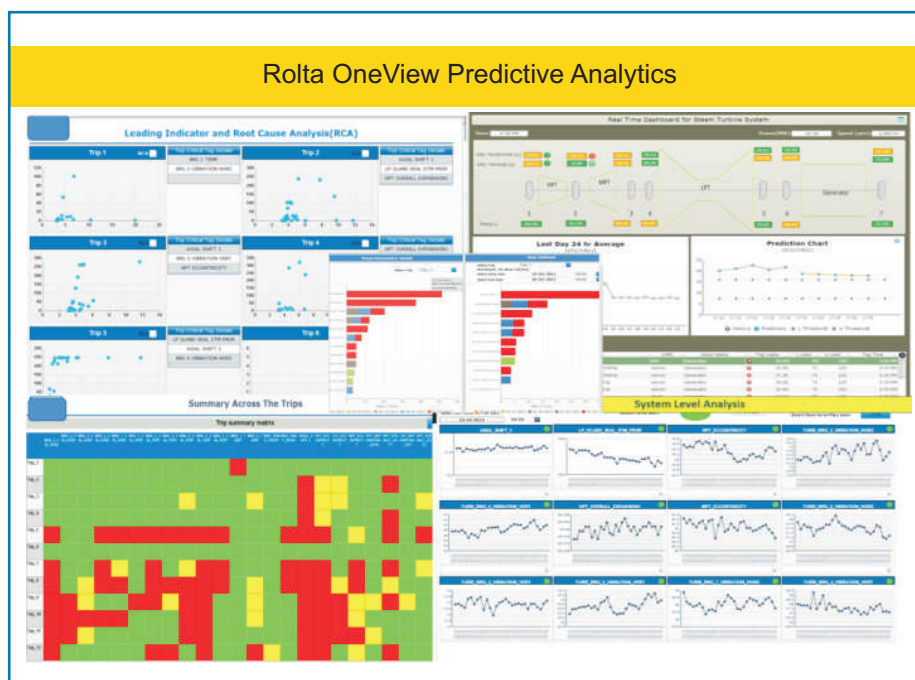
Rolta OneView Predictive Analytics

Leading Indicator and Root Cause Analysis(RCA)

Trip 1

Trip 2

Trip 3

Trip 4

Trip 5

Trip 6

Top Critical Tag Details

BRG 1 TEMP

BRG 2 VIBRATION HORZ

AXIAL SHIFT 2

LP GLAND SEAL STM PRSR

HPT OVERALL EXPANSION

BRG 3 VIBRATION VERT

HPT ECCENTRICITY

AXIAL SHIFT 1

BRG 6 VIBRATION HORZ

Real Time Dashboard for Steam Turbine System

HPT

IPT

LPT

Generator

Last Day 24 hr Average

Prediction Chart

Summary Across The Trips

Trip summary matrix

System Level Analysis

AXIAL SHIFT 2

LP GLAND SEAL STM PRSR

HPT ECCENTRICITY

TURB BRG 2 VIBRATION HORZ

TURB BRG 3 VIBRATION VERT

HPT OVERALL EXPANSION

HPT ECCENTRICITY

TURB BRG 4 VIBRATION HORZ

TURB BRG 5 VIBRATION VERT

TURB BRG 6 VIBRATION HORZ

TURB BRG 7 VIBRATION VERT

TURB BRG 8 VIBRATION HORZ